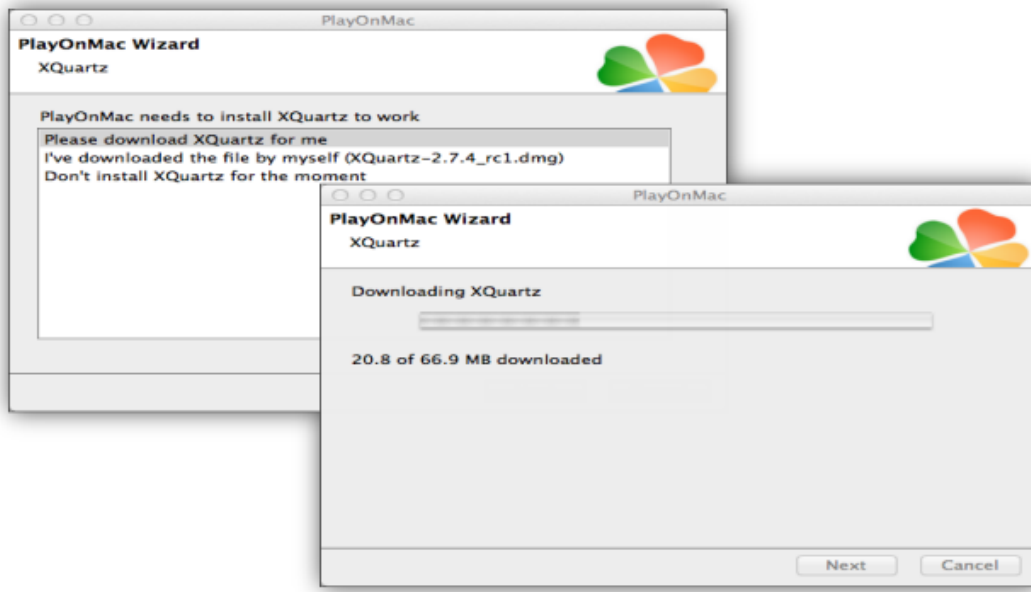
PlayOnMac

PlayOnMac Wizard

XQuartz

PlayOnMac needs to install XQuartz to work

Please download XQuartz for me

I've downloaded the file by myself (XQuartz-2.7.4_rc1.dmg)

Don't install XQuartz for the moment

PlayOnMac

PlayOnMac Wizard

XQuartz

Downloading XQuartz

20.8 of 66.9 MB downloaded

Next

Cancel